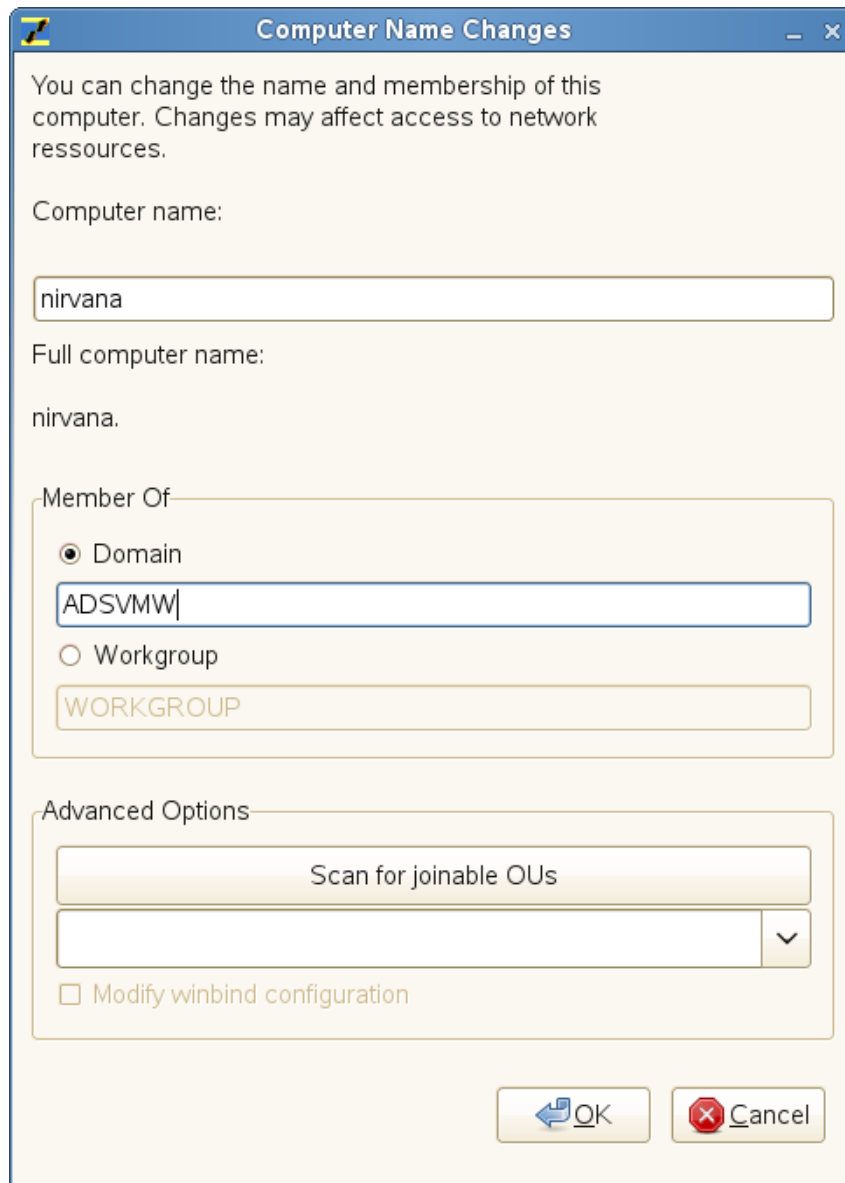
Computer Name Changes

You can change the name and membership of this computer. Changes may affect access to network ressources.

Computer name:

nirvana

Full computer name:

nirvana.

Member Of

Domain

ADSVMW

Workgroup

WORKGROUP

Advanced Options

Scan for joinable OUs

Modify winbind configuration

OK

Cancel